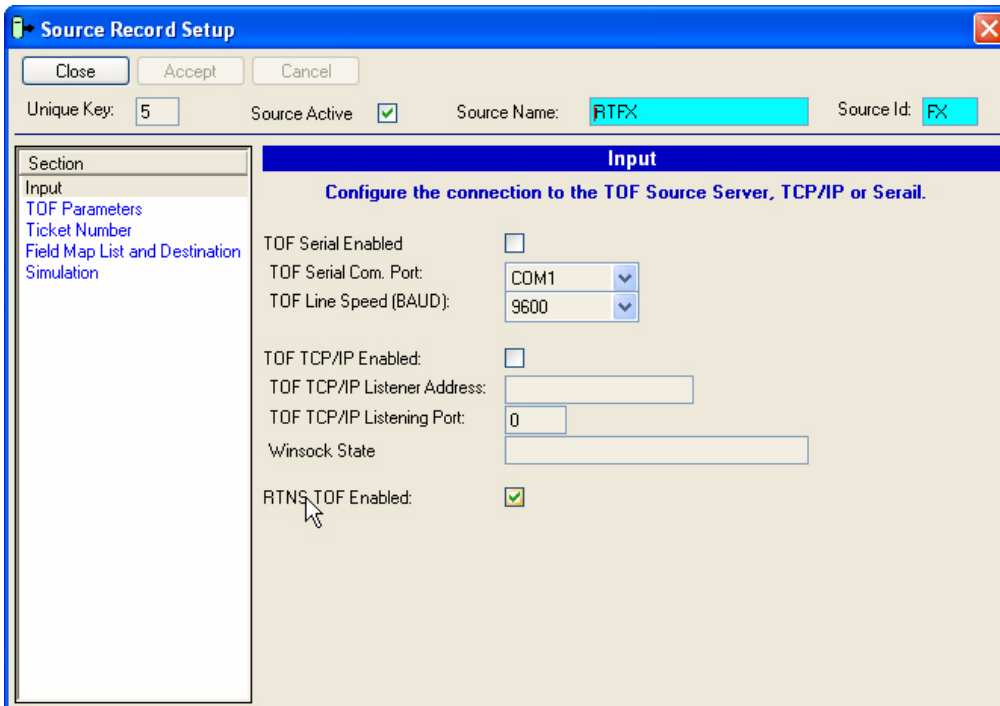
Source Record Setup

Close Accept Cancel

Unique Key: 5 Source Active Source Name: RTFX Source Id: FX

Section
Input
TOF Parameters
Ticket Number
Field Map List and Destination
Simulation

Input

Configure the connection to the TOF Source Server, TCP/IP or Serail.

TOF Serial Enabled
TOF Serial Com. Port: COM1
TOF Line Speed (BAUD): 9600

TOF TCP/IP Enabled:
TOF TCP/IP Listener Address:
TOF TCP/IP Listening Port: 0
Winsock State

RTNS TOF Enabled: